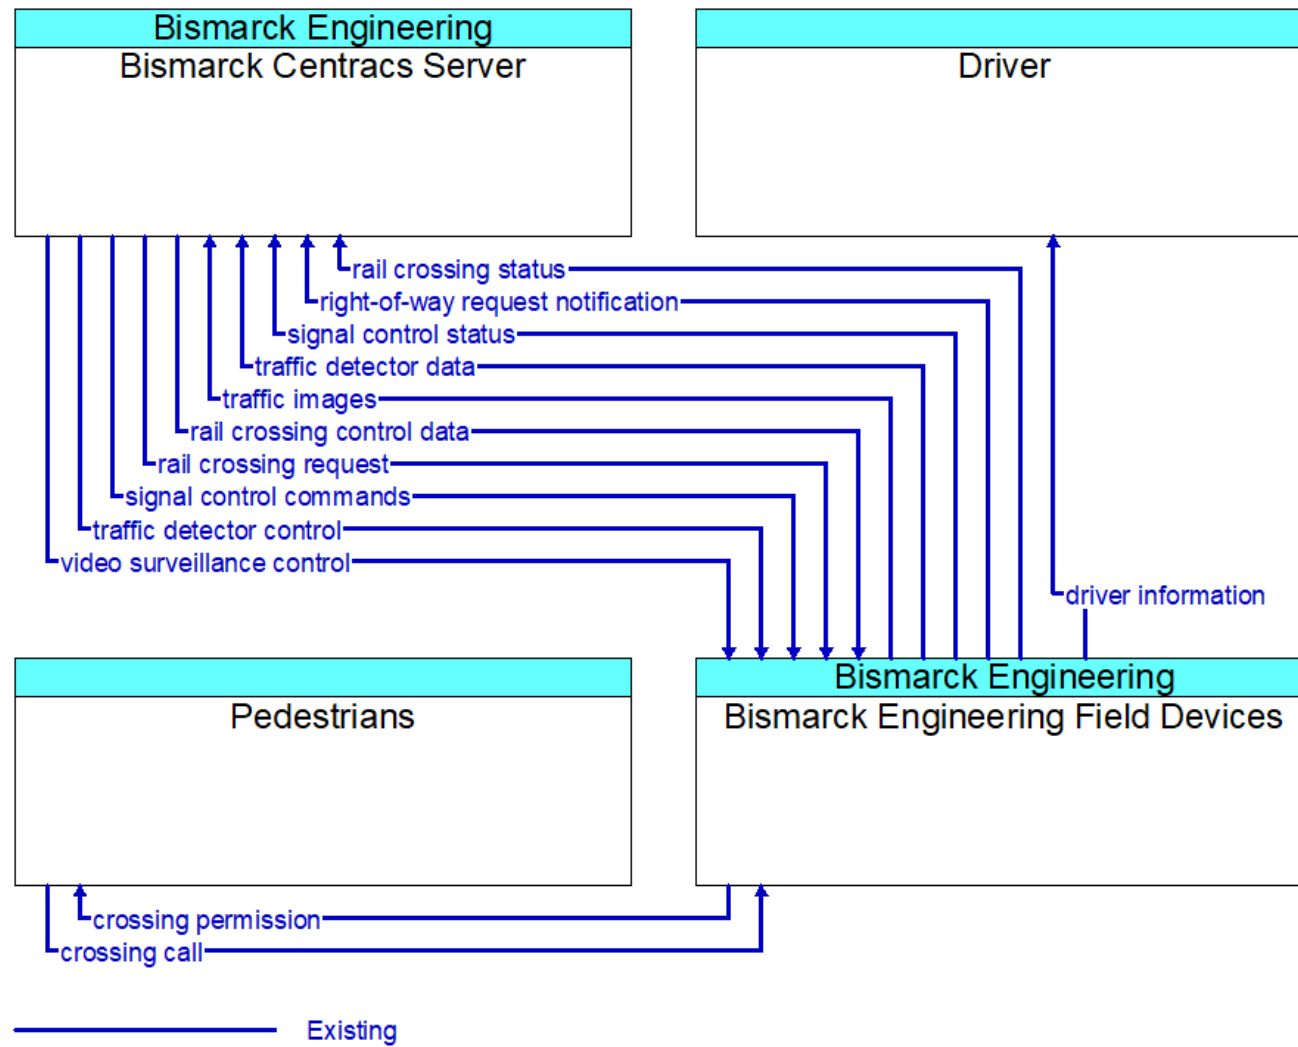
Bismarck Engineering
Bismarck Centracs Server

Driver

rail crossing status
right-of-way request notification
signal control status
traffic detector data
traffic images
rail crossing control data
rail crossing request
signal control commands
traffic detector control
video surveillance control

driver information

Pedestrians

Bismarck Engineering
Bismarck Engineering Field Devices

crossing permission
crossing call

Existing